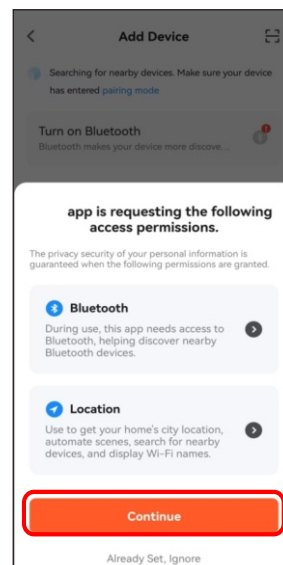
Add Device

Searching for nearby devices. Make sure your device has entered pairing mode

Turn on Bluetooth
Bluetooth makes your device more discove...

app is requesting the following access permissions.

The privacy security of your personal information is guaranteed when the following permissions are granted.

Bluetooth
During use, this app needs access to Bluetooth, helping discover nearby Bluetooth devices.

Location
Use to get your home's city location, automate scenes, search for nearby devices, and display Wi-Fi names.

Continue

Already Set, Ignore